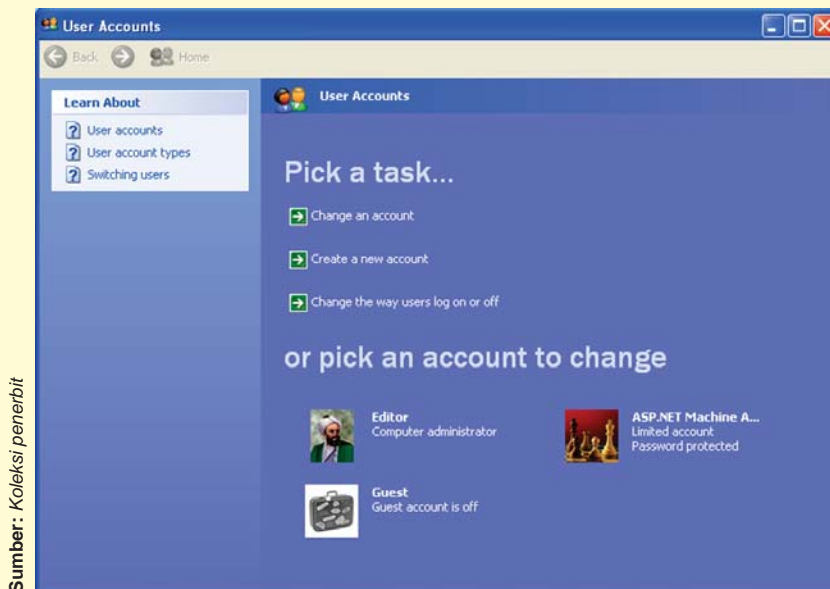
User Accounts

Back Home

Learn About

User accounts

User account types

Switching users

User Accounts

Pick a task...

Change an account

Create a new account

Change the way users log on or off

or pick an account to change

Editor
Computer administrator

ASP.NET Machine A...
Limited account
Password protected

Guest
Guest account is off

Sumber: Koleksi penerbit